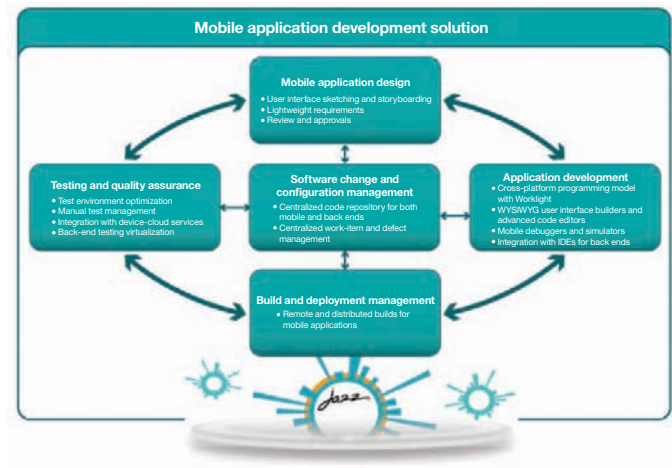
Mobile application development solution

Mobile application design
• User interface sketching and storyboarding
• Lightweight requirements
• Review and approvals

Testing and quality assurance
• Test environment optimization
• Manual test management
• Integration with device-cloud services
• Back-end testing virtualization

Software change and configuration management
• Centralized code repository for both mobile and back ends
• Centralized work-item and defect management

Application development
• Cross-platform programming model with Worklight
• WYSIWYG user interface builders and advanced code editors
• Mobile debuggers and simulators
• Integration with IDEs for back ends

Build and deployment management
• Remote and distributed builds for mobile applications

Jazz